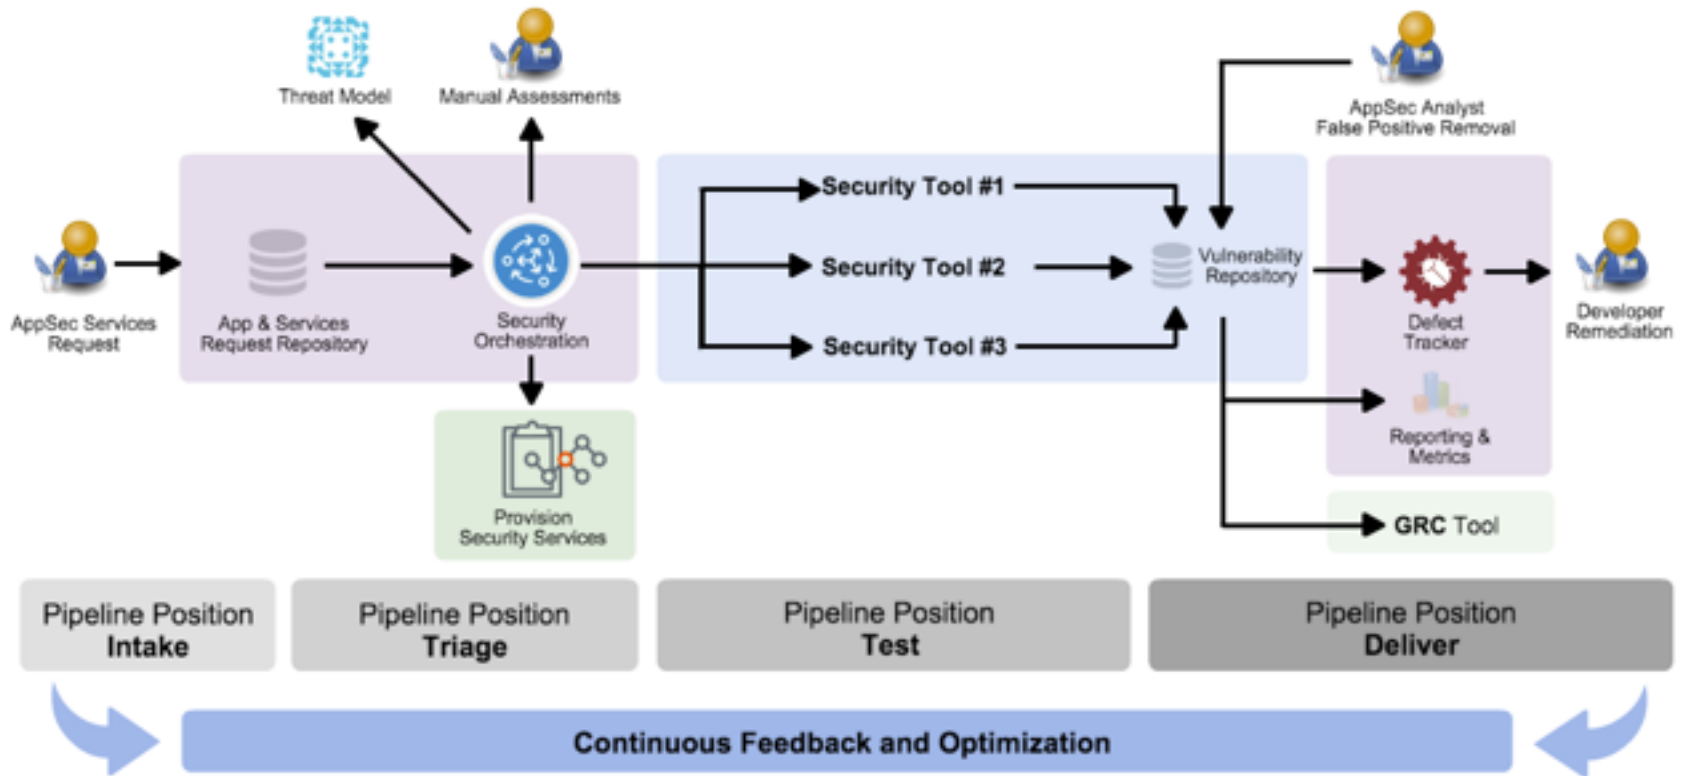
Threat Model

Manual Assessments

AppSec Analyst
False Positive Removal

AppSec Services
Request

App & Services
Request Repository

Security
Orchestration

Security Tool #1

Security Tool #2

Security Tool #3

Vulnerability
Repository

Defect
Tracker

Developer
Remediation

Reporting &
Metrics

Provision
Security Services

GRC Tool

Pipeline Position
Intake

Pipeline Position
Triage

Pipeline Position
Test

Pipeline Position
Deliver

Continuous Feedback and Optimization